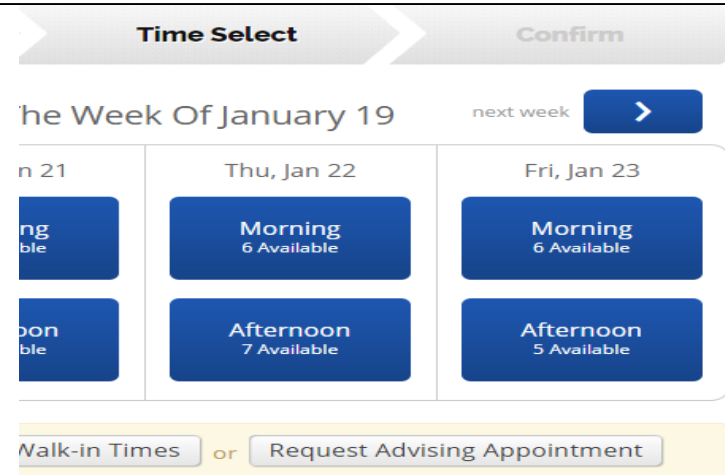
Time Select

Confirm

he Week Of January 19

next week

n 21

ng
ble

oon
ble

Thu, Jan 22

Morning
6 Available

Afternoon
7 Available

Fri, Jan 23

Morning
6 Available

Afternoon
5 Available

Valk-in Times or Request Advising Appointment